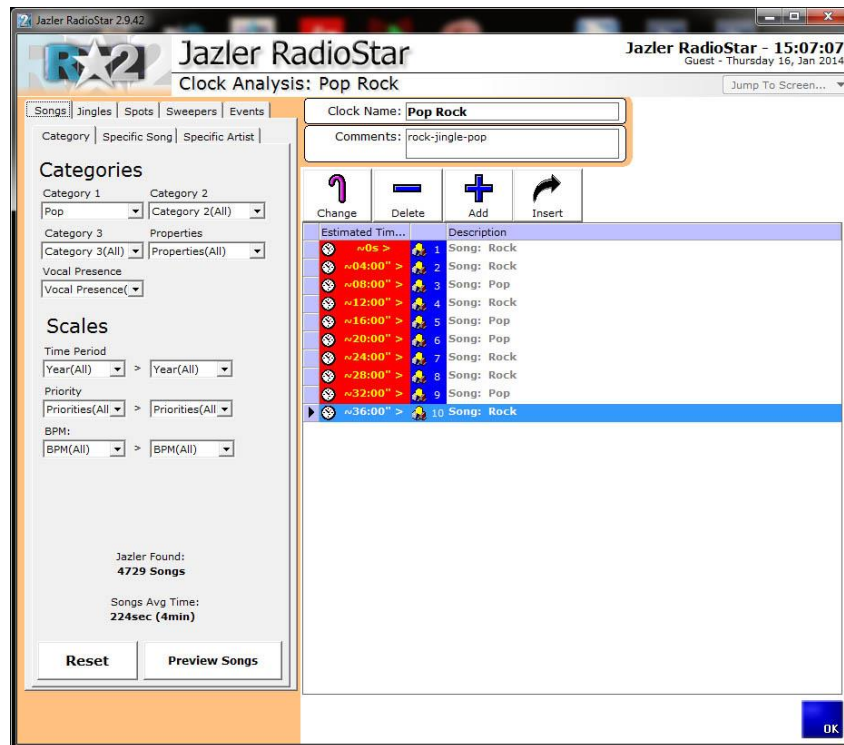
Jazler RadioStar 2.9.42

R2

Jazler RadioStar

Clock Analysis: Pop Rock

Jazler RadioStar - 15:07:07
Guest - Thursday 16, Jan 2014

Jump To Screen...

Songs | Jingles | Spots | Sweepers | Events

Category | Specific Song | Specific Artist

Categories

Category 1
Pop

Category 2
Category 2(All)

Category 3
Category 3(All)

Properties
Properties(All)

Vocal Presence
Vocal Presence(

Scales

Time Period
Year(All) > Year(All)

Priority
Priorities(All > Priorities(All

BPM:
BPM(All) > BPM(All)

Jazler Found:
4729 Songs

Songs Avg Time:
224sec (4min)

Reset

Preview Songs

Clock Name: Pop Rock

Comments: rock-jingle-pop

Change Delete Add Insert

| Estimated Tim... | | Description |
|---|---|---|
| ~0s > | 1 | Song: Rock |
| ~04:00" > | 2 | Song: Rock |
| ~08:00" > | 3 | Song: Pop |
| ~12:00" > | 4 | Song: Rock |
| ~16:00" > | 5 | Song: Pop |
| ~20:00" > | 6 | Song: Pop |
| ~24:00" > | 7 | Song: Rock |
| ~28:00" > | 8 | Song: Rock |
| ~32:00" > | 9 | Song: Pop |
| ~36:00" > | 10 | Song: Rock |

OK